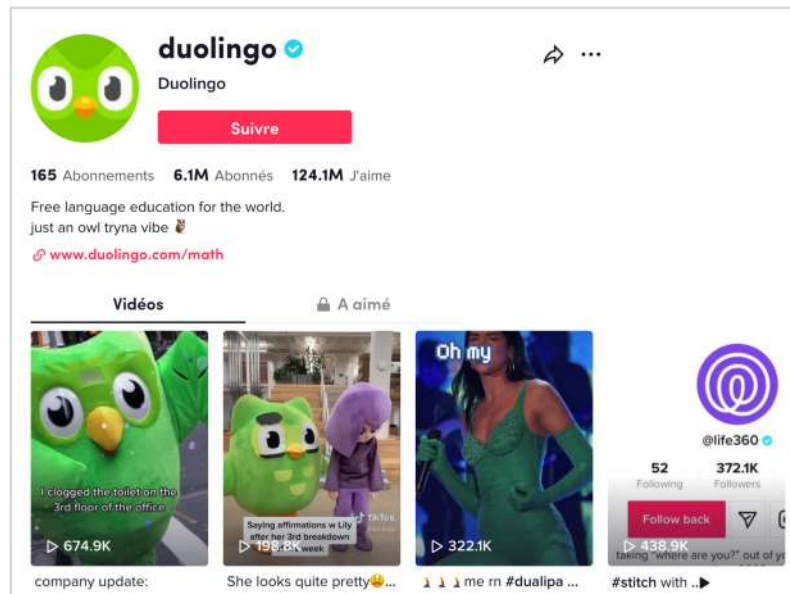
duolingo
Duolingo
Suivre

165 Abonnements 6.1M Abonnés 124.1M J'aime

Free language education for the world.
just an owl tryna vibe 🦉

www.duolingo.com/math

Vidéos
A aimé

I clogged the toilet on the 3rd floor of the office
674.9K
company update:

Saying affirmations w Lily after her 3rd breakdown this week
TikTok
198.8K
She looks quite pretty😩...

Oh my
322.1K
🤰🤰🤰 me rn #dualipa ...

@life360
52 Following
372.1K Followers
Follow back
438.9K
taking "where are you?" out of yo
#stitch with ..▶